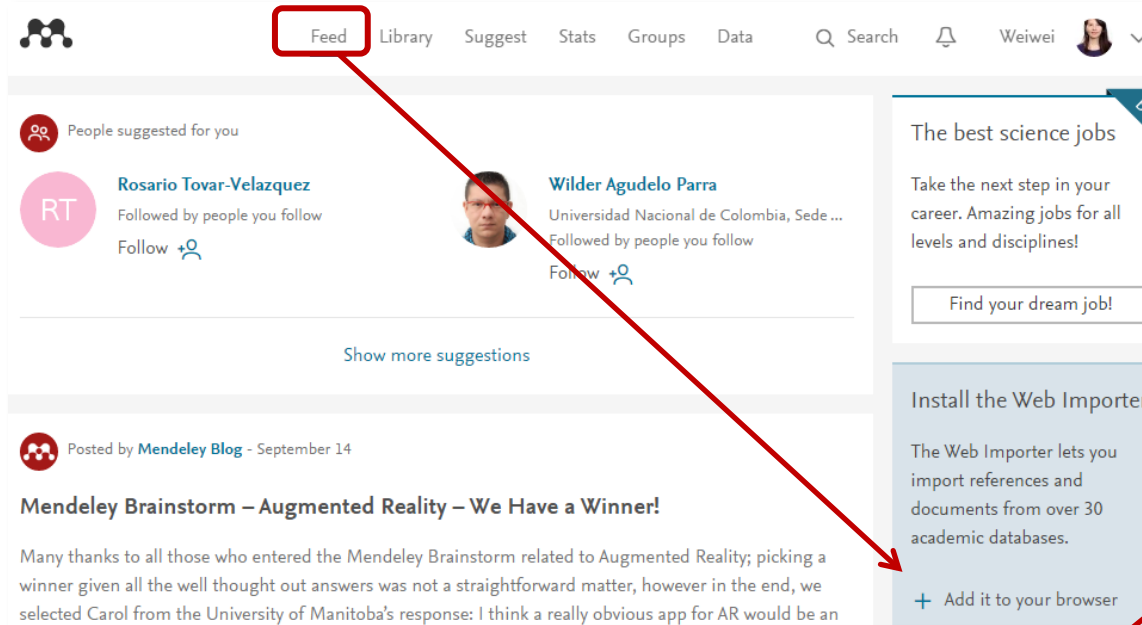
Feed Library Suggest Stats Groups Data Search Weiwei

People suggested for you

RT
Rosario Tovar-Velazquez
Followed by people you follow
Follow

Wilder Agudelo Parra
Universidad Nacional de Colombia, Sede ...
Followed by people you follow
Follow

Show more suggestions

Posted by Mendeley Blog - September 14

Mendeley Brainstorm – Augmented Reality – We Have a Winner!

Many thanks to all those who entered the Mendeley Brainstorm related to Augmented Reality; picking a winner given all the well thought out answers was not a straightforward matter, however in the end, we selected Carol from the University of Manitoba's response: I think a really obvious app for AR would be an

The best science jobs

Take the next step in your career. Amazing jobs for all levels and disciplines!

Find your dream job!

Install the Web Importe

The Web Importer lets you import references and documents from over 30 academic databases.

+ Add it to your browser